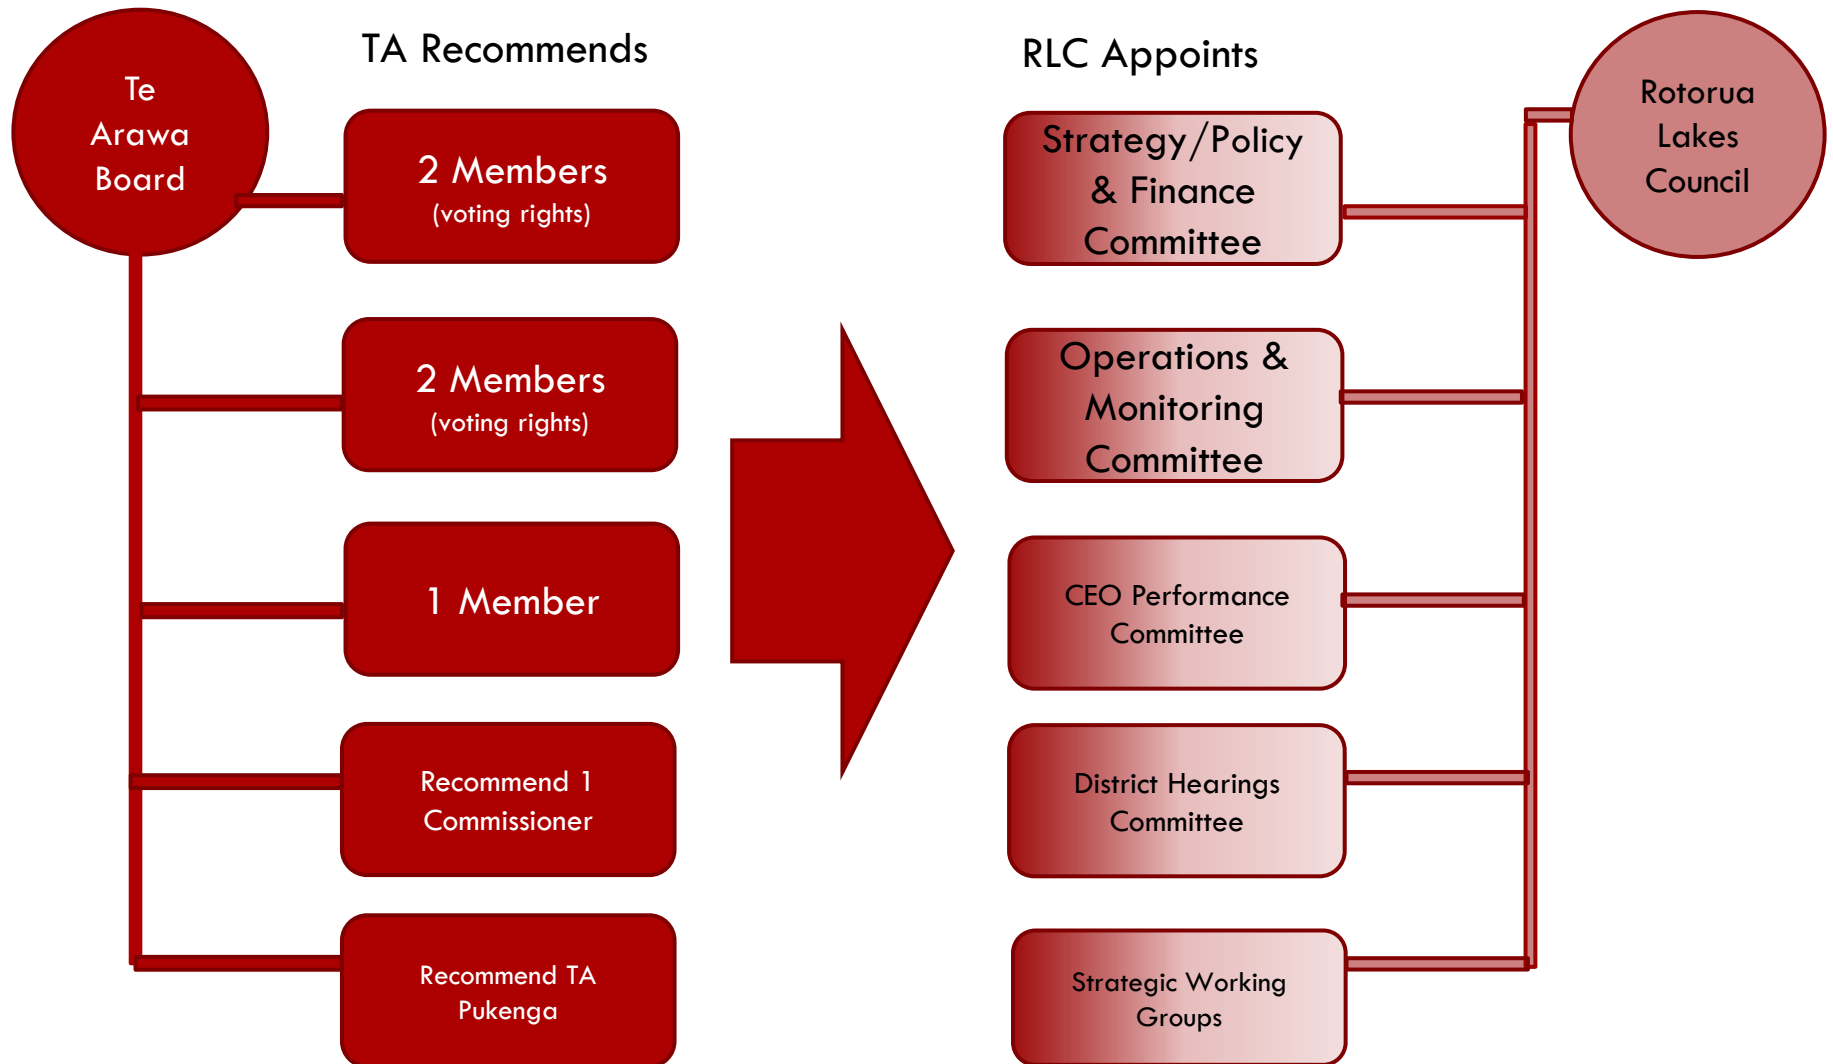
Te Arawa Board

TA Recommends

2 Members
(voting rights)

2 Members
(voting rights)

1 Member

Recommend 1 Commissioner

Recommend TA Pukenga

RLC Appoints

Strategy/Policy & Finance Committee

Operations & Monitoring Committee

CEO Performance Committee

District Hearings Committee

Strategic Working Groups

Rotorua Lakes Council